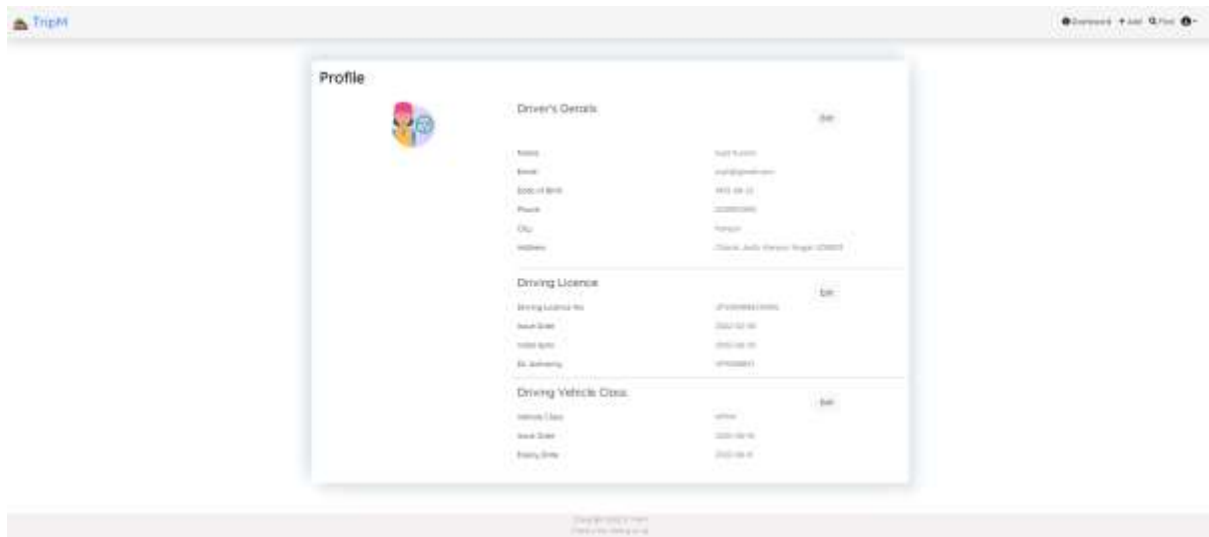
TripM

Dashboard + Add Find

Profile

Driver's Details

Edit

Name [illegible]
Email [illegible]
Date of Birth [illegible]
Phone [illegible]
City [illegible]
Address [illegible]

Driving Licence

Edit

Driving Licence No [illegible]
Issue Date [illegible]
Valid Upto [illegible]
DL Authority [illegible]

Driving Vehicle Class

Edit

Vehicle Class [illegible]
Issue Date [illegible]
Expiry Date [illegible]

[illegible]
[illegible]